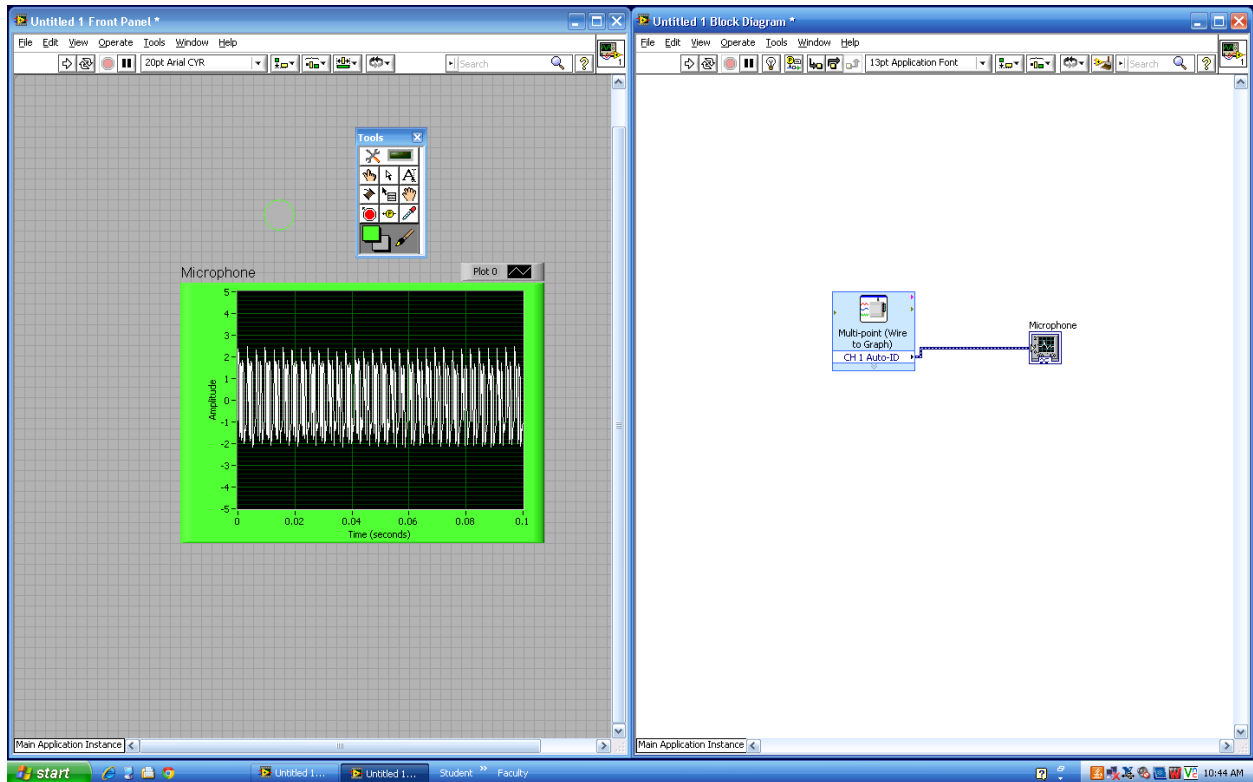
Untitled 1 Front Panel *

File Edit View Operate Tools Window Help

20pt Arial CYR

Search

Tools

Microphone

Plot 0

5
4
3
2
1
0
-1
-2
-3
-4
-5

Amplitude

0 0.02 0.04 0.06 0.08 0.1

Time (seconds)

Main Application Instance

Untitled 1 Block Diagram *

File Edit View Operate Tools Window Help

13pt Application Font

Search

Multi-point (Wire to Graph)

CH 1 Auto-ID

Microphone

Main Application Instance

start

Untitled 1...

Untitled 1...

Student

Faculty

10:44 AM